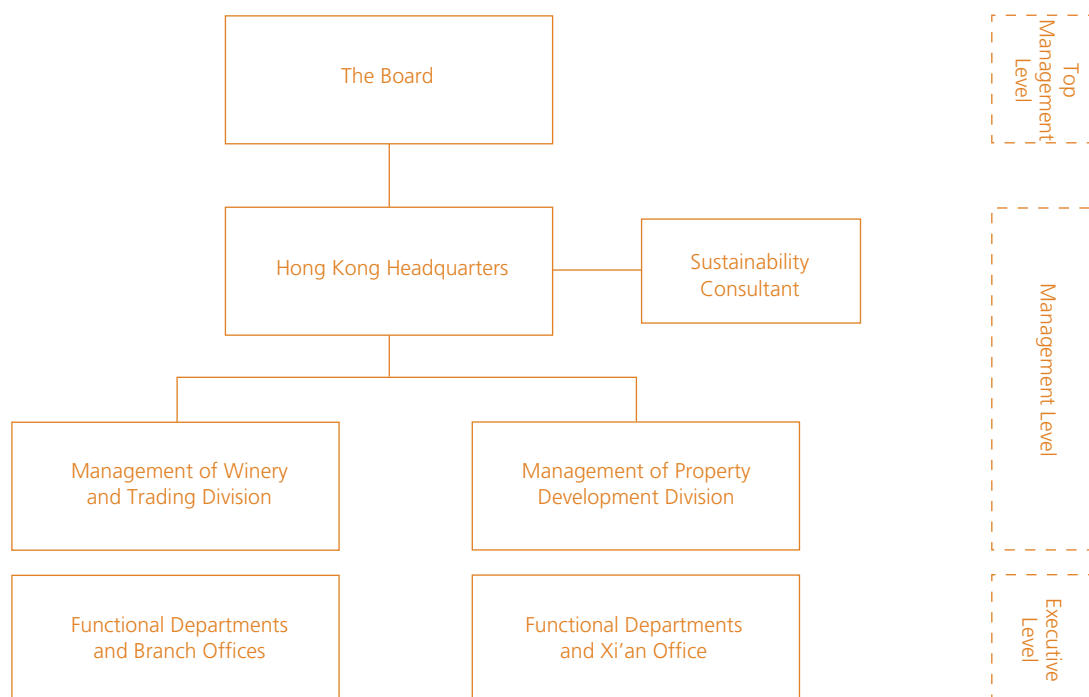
The Board

Top Management Level

Hong Kong Headquarters

Sustainability Consultant

Management Level

Management of Winery and Trading Division

Management of Property Development Division

Functional Departments and Branch Offices

Functional Departments and Xi'an Office

Executive Level